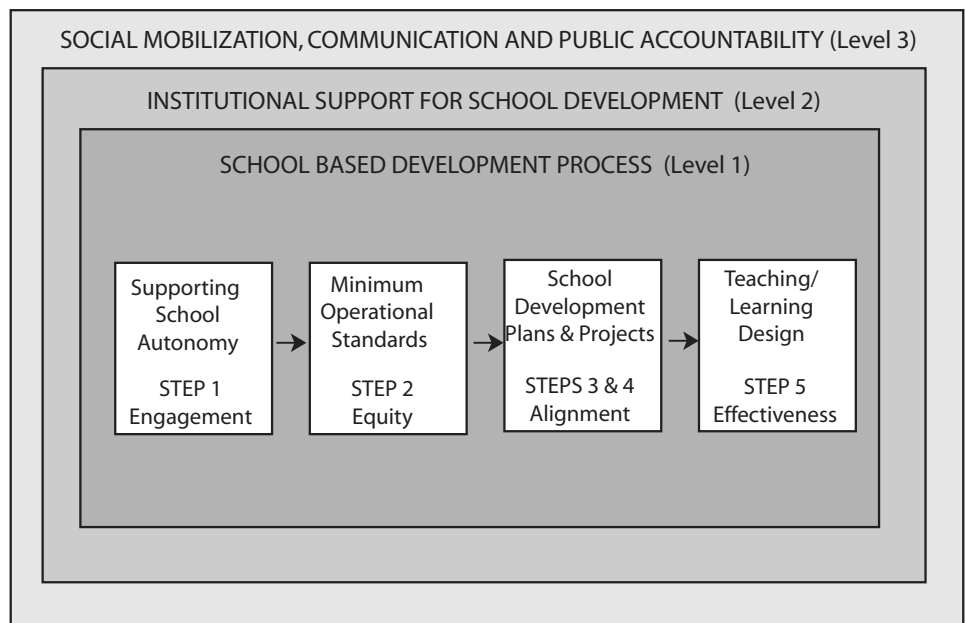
SOCIAL MOBILIZATION, COMMUNICATION AND PUBLIC ACCOUNTABILITY (Level 3)

INSTITUTIONAL SUPPORT FOR SCHOOL DEVELOPMENT (Level 2)

SCHOOL BASED DEVELOPMENT PROCESS (Level 1)

Supporting School Autonomy

STEP 1 Engagement

Minimum Operational Standards

STEP 2 Equity

School Development Plans & Projects

STEPS 3 & 4 Alignment

Teaching/ Learning Design

STEP 5 Effectiveness